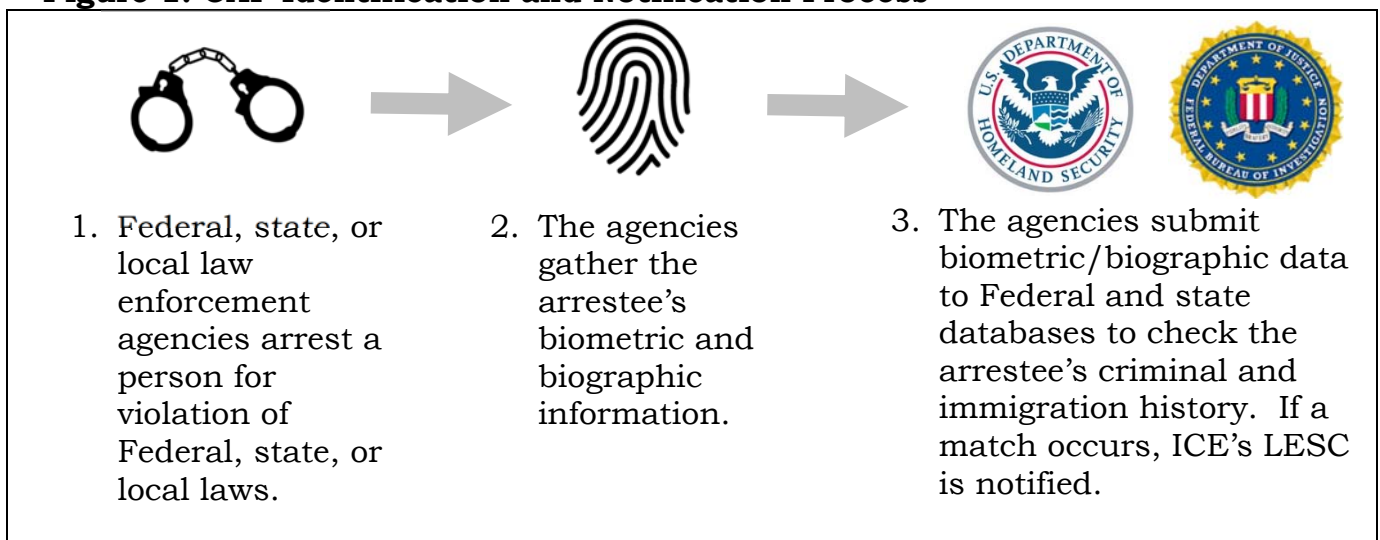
Figure 1. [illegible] Identification and Notification Process

U.S. DEPARTMENT OF HOMELAND SECURITY

DEPARTMENT OF JUSTICE FEDERAL BUREAU OF INVESTIGATION

1. Federal, state, or local law enforcement agencies arrest a person for violation of Federal, state, or local laws.

2. The agencies gather the arrestee's biometric and biographic information.

3. The agencies submit biometric/biographic data to Federal and state databases to check the arrestee's criminal and immigration history. If a match occurs, ICE's LESC is notified.